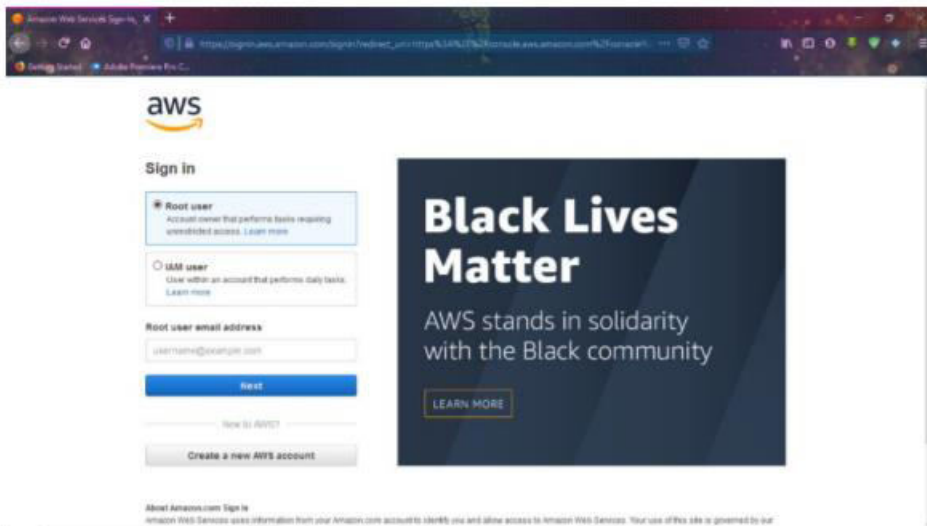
Amazon Web Services Sign-In ×

https://signin.aws.amazon.com/signin?redirect_uri=https%3A%2F%2Fconsole.aws.amazon.com%2Fconsole%

Getting Started   Adobe Premiere Pro C...

aws

Sign in

Root user
Account owner that performs tasks requiring unrestricted access. Learn more

IAM user
User within an account that performs daily tasks. Learn more

Root user email address

username@example.com

Next

New to AWS?

Create a new AWS account

Black Lives Matter

AWS stands in solidarity with the Black community

LEARN MORE

About Amazon.com Sign In
Amazon Web Services uses information from your Amazon.com account to identify you and allow access to Amazon Web Services. Your use of this site is governed by our